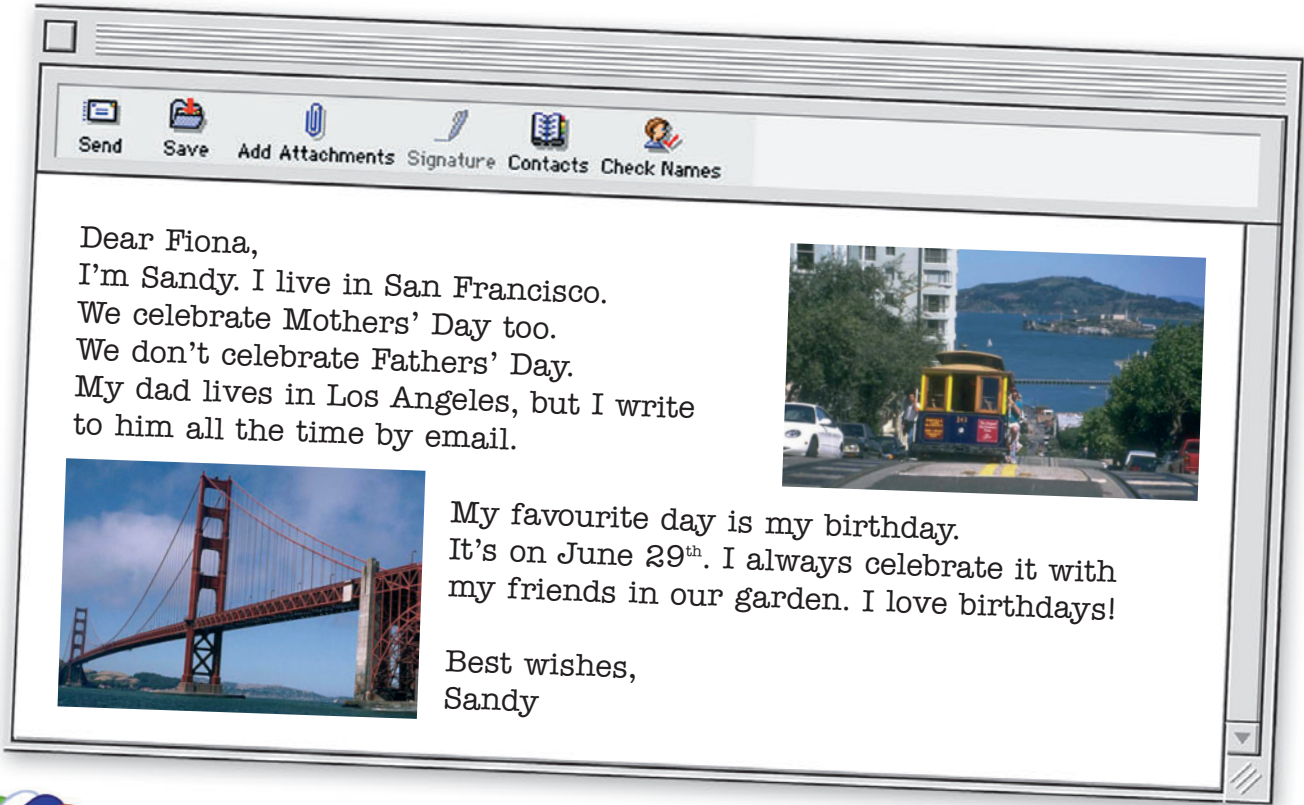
Send Save Add Attachments Signature Contacts Check Names

Dear Fiona,
I'm Sandy. I live in San Francisco.
We celebrate Mothers' Day too.
We don't celebrate Fathers' Day.
My dad lives in Los Angeles, but I write to him all the time by email.

My favourite day is my birthday.
It's on June 29$^{th}$. I always celebrate it with my friends in our garden. I love birthdays!

Best wishes,
Sandy